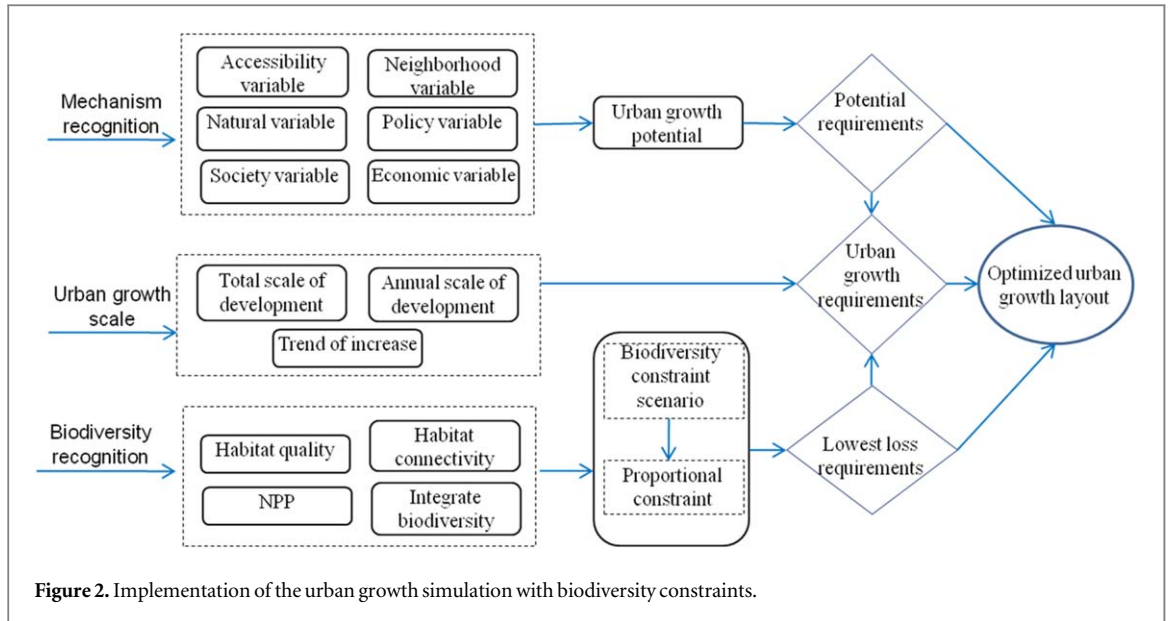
Mechanism recognition

Accessibility variable

Neighborhood variable

Natural variable

Policy variable

Society variable

Economic variable

Urban growth potential

Potential requirements

Urban growth scale

Total scale of development

Annual scale of development

Trend of increase

Urban growth requirements

Optimized urban growth layout

Biodiversity recognition

Habitat quality

Habitat connectivity

NPP

Integrate biodiversity

Biodiversity constraint scenario

Proportional constraint

Lowest loss requirements

**Figure 2.** Implementation of the urban growth simulation with biodiversity constraints.